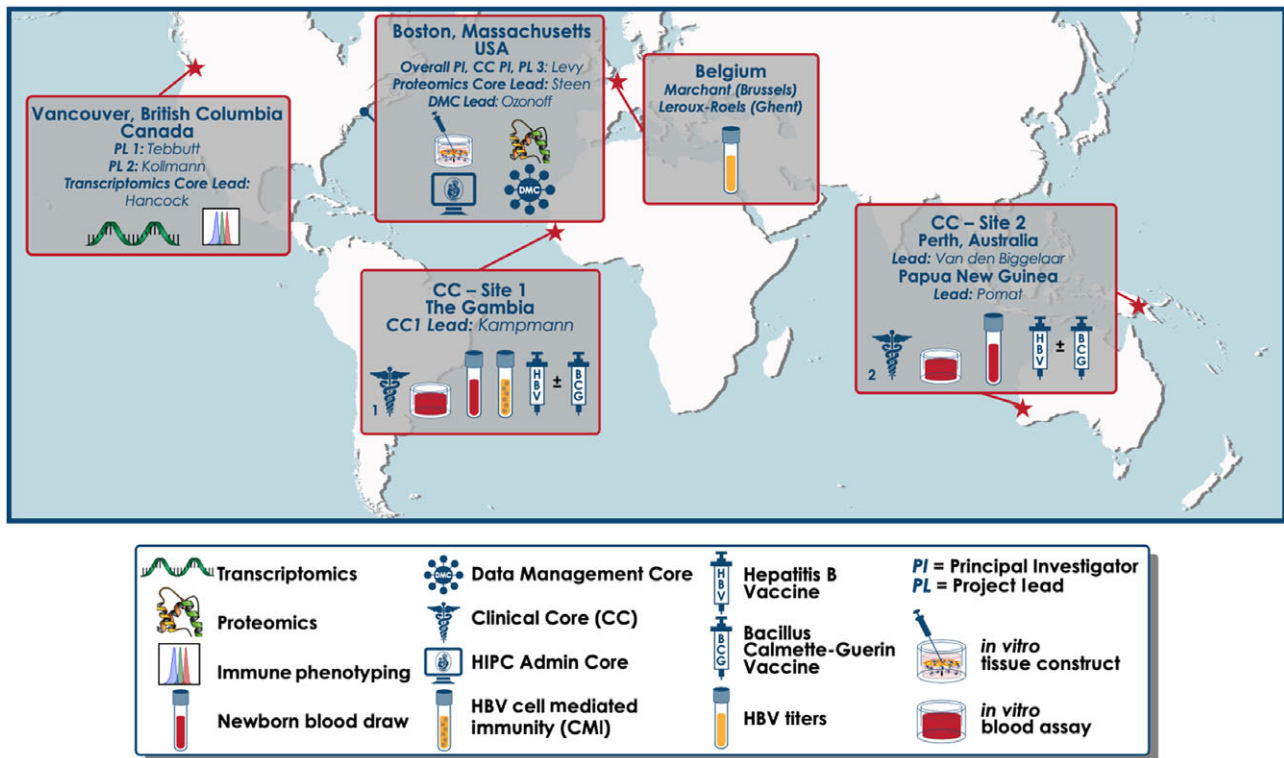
Vancouver, British Columbia Canada
PL 1: Tebbutt
PL 2: Kollmann
Transcriptomics Core Lead: Hancock

Boston, Massachusetts USA
Overall PI, CC PI, PL 3: Levy
Proteomics Core Lead: Steen
DMC Lead: Ozonoff

DMC

Belgium
Marchant (Brussels)
Leroux-Roels (Ghent)

CC – Site 1
The Gambia
CC1 Lead: Kampmann

1

HBV

±

BCG

CC – Site 2
Perth, Australia
Lead: Van den Biggelaar
Papua New Guinea
Lead: Pomat

2

HBV

±

BCG

Transcriptomics
Proteomics
Immune phenotyping
Newborn blood draw
Data Management Core
Clinical Core (CC)
HIPC Admin Core
HBV cell mediated immunity (CMI)
Hepatitis B Vaccine
Bacillus Calmette-Guerin Vaccine
HBV titers
PI = Principal Investigator
PL = Project lead
in vitro tissue construct
in vitro blood assay